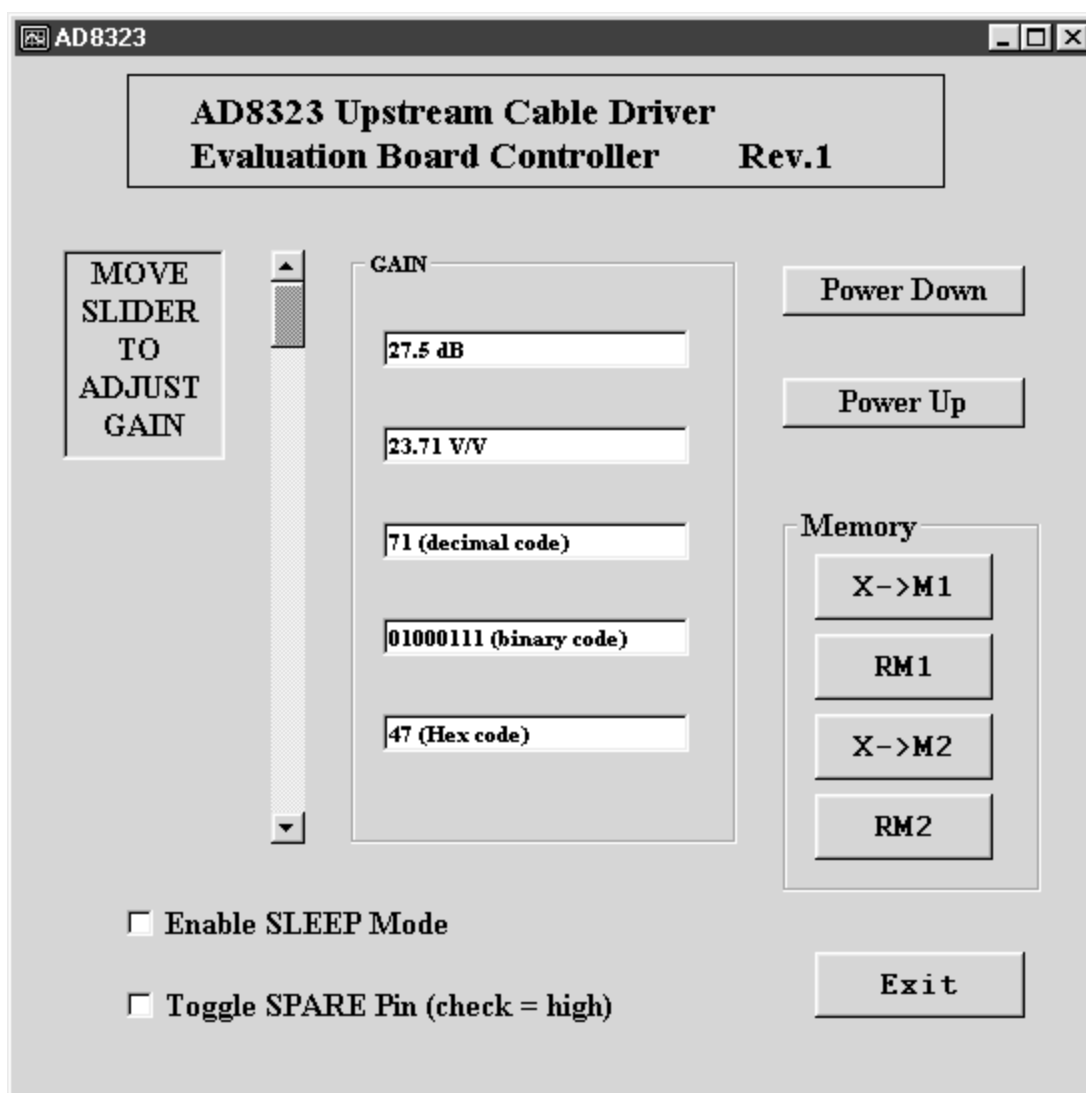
AD8323

AD8323 Upstream Cable Driver
Evaluation Board Controller Rev.1

MOVE SLIDER TO ADJUST GAIN

GAIN

27.5 dB

23.71 V/V

71 (decimal code)

01000111 (binary code)

47 (Hex code)

Power Down

Power Up

Memory

X->M1

RM1

X->M2

RM2

Enable SLEEP Mode

Toggle SPARE Pin (check = high)

Exit